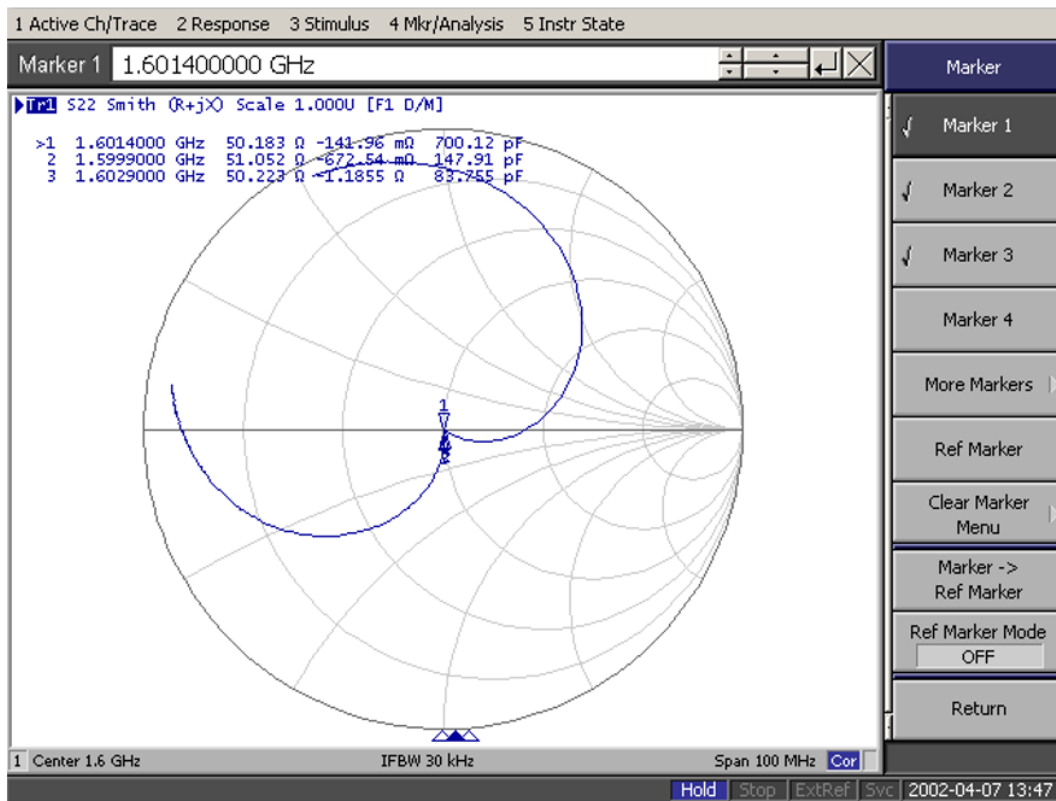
1 Active Ch/Trace 2 Response 3 Stimulus 4 Mkr/Analysis 5 Instr State

Marker 1 1.601400000 GHz

Marker

Tr1 S22 Smith (R+jX) Scale 1.000U [F1 D/M]

| | | | | |
|---|---|---|---|---|
| >1 | 1.6014000 GHz | 50.183 Ω | -141.96 mΩ | 700.12 pF |
| 2 | 1.5999000 GHz | 51.052 Ω | -672.54 mΩ | 147.91 pF |
| 3 | 1.6029000 GHz | 50.223 Ω | -1.1855 Ω | 83.755 pF |

1

√ Marker 1

√ Marker 2

√ Marker 3

Marker 4

More Markers

Ref Marker

Clear Marker Menu

Marker -> Ref Marker

Ref Marker Mode
OFF

Return

1 Center 1.6 GHz IFBW 30 kHz Span 100 MHz Cor

Hold Stop ExtRef Svc 2002-04-07 13:47